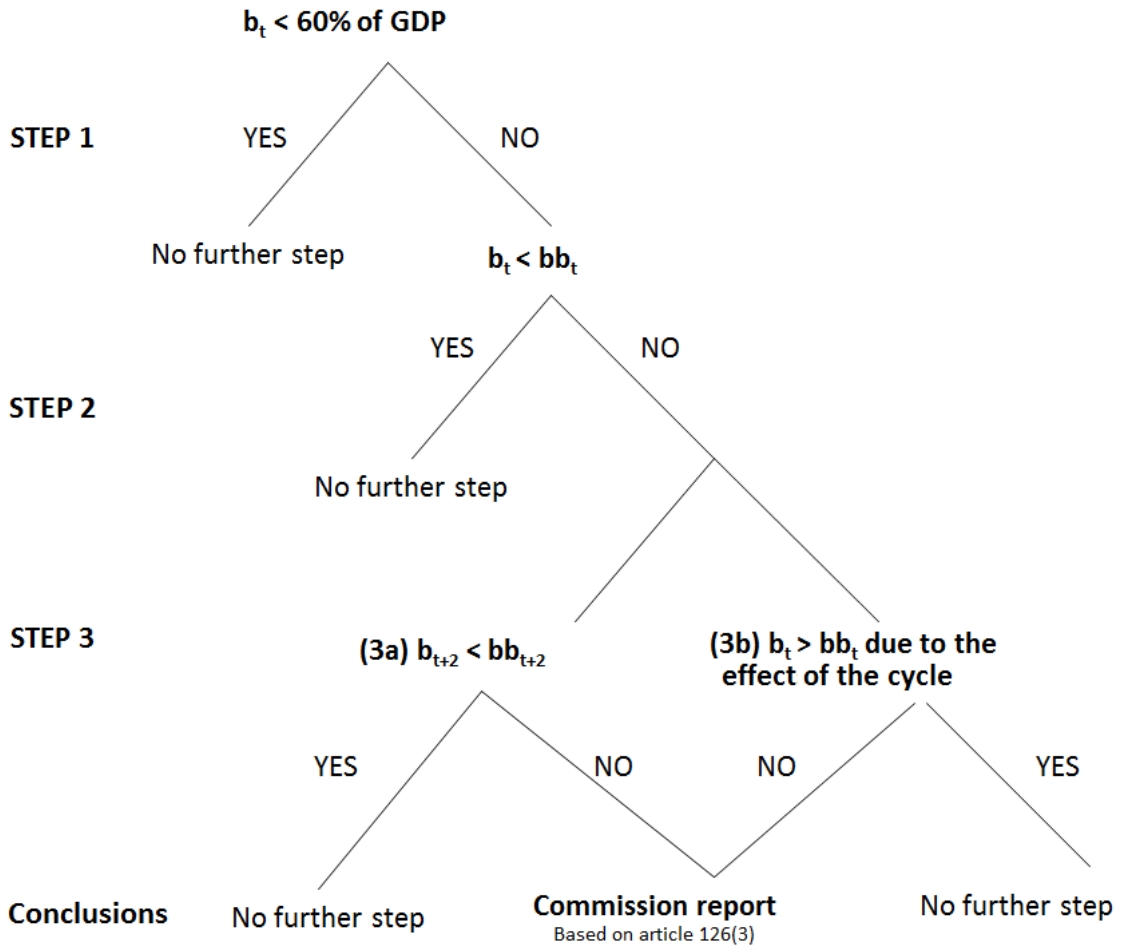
$b_t$ < 60% of GDP

STEP 1

YES

NO

No further step

$b_t$ < $bb_t$

YES

NO

STEP 2

No further step

STEP 3

(3a) $b_{t+2}$ < $bb_{t+2}$

(3b) $b_t$ > $bb_t$ due to the effect of the cycle

YES

NO

NO

YES

Conclusions

No further step

Commission report
Based on article 126(3)

No further step